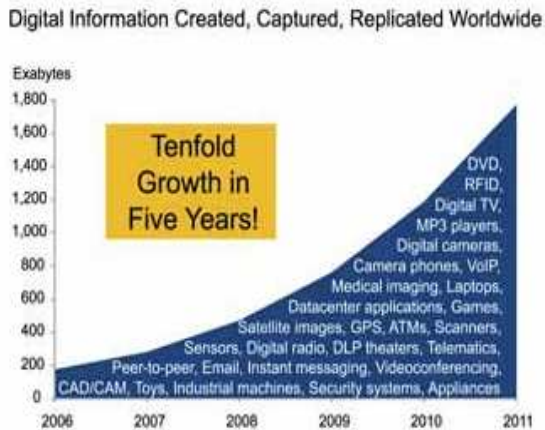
Digital Information Created, Captured, Replicated Worldwide

Exabytes

1,800
1,600
1,400
1,200
1,000
800
600
400
200
0

Tenfold Growth in Five Years!

DVD, RFID, Digital TV, MP3 players, Digital cameras, Camera phones, VoIP, Medical imaging, Laptops, Datacenter applications, Games, Satellite images, GPS, ATMs, Scanners, Sensors, Digital radio, DLP theaters, Telematics, Peer-to-peer, Email, Instant messaging, Videoconferencing, CAD/CAM, Toys, Industrial machines, Security systems, Appliances

2006 2007 2008 2009 2010 2011